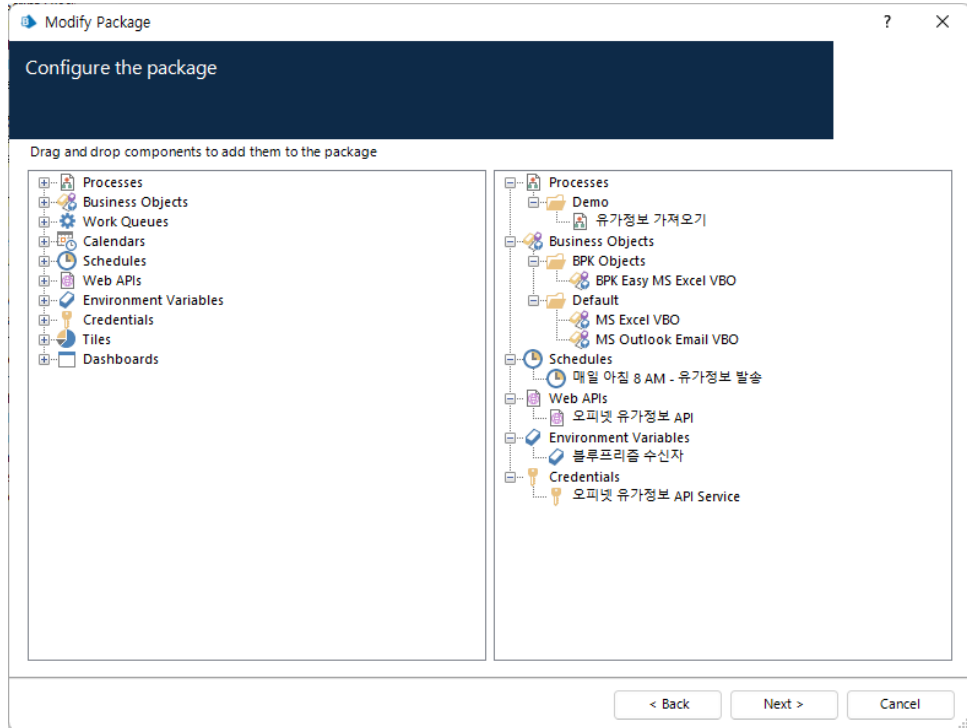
Modify Package

?

Configure the package

Drag and drop components to add them to the package

Processes
Business Objects
Work Queues
Calendars
Schedules
Web APIs
Environment Variables
Credentials
Tiles
Dashboards

Processes
Demo
유가정보 가져오기
Business Objects
BPK Objects
BPK Easy MS Excel VBO
Default
MS Excel VBO
MS Outlook Email VBO
Schedules
매일 아침 8 AM - 유가정보 발송
Web APIs
오피넷 유가정보 API
Environment Variables
블루프리즘 수신자
Credentials
오피넷 유가정보 API Service

< Back
Next >
Cancel